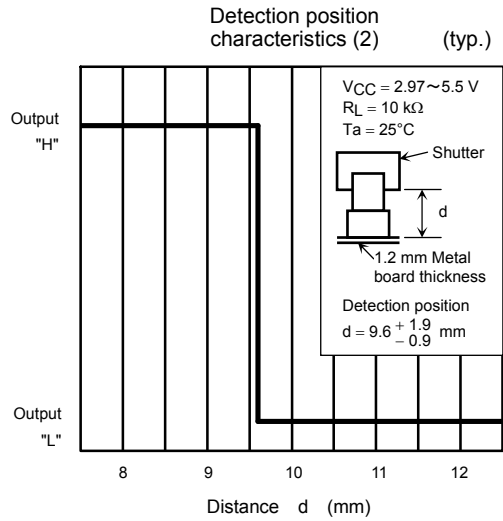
Detection position characteristics (2) (typ.)

$V_{CC} = 2.97 \sim 5.5$ V
$R_L = 10$ kΩ
Ta = 25°C

Shutter

d

1.2 mm Metal board thickness

Detection position
$d = 9.6^{+1.9}_{-0.9}$ mm

Output "H"

Output "L"

8 9 10 11 12

Distance d (mm)